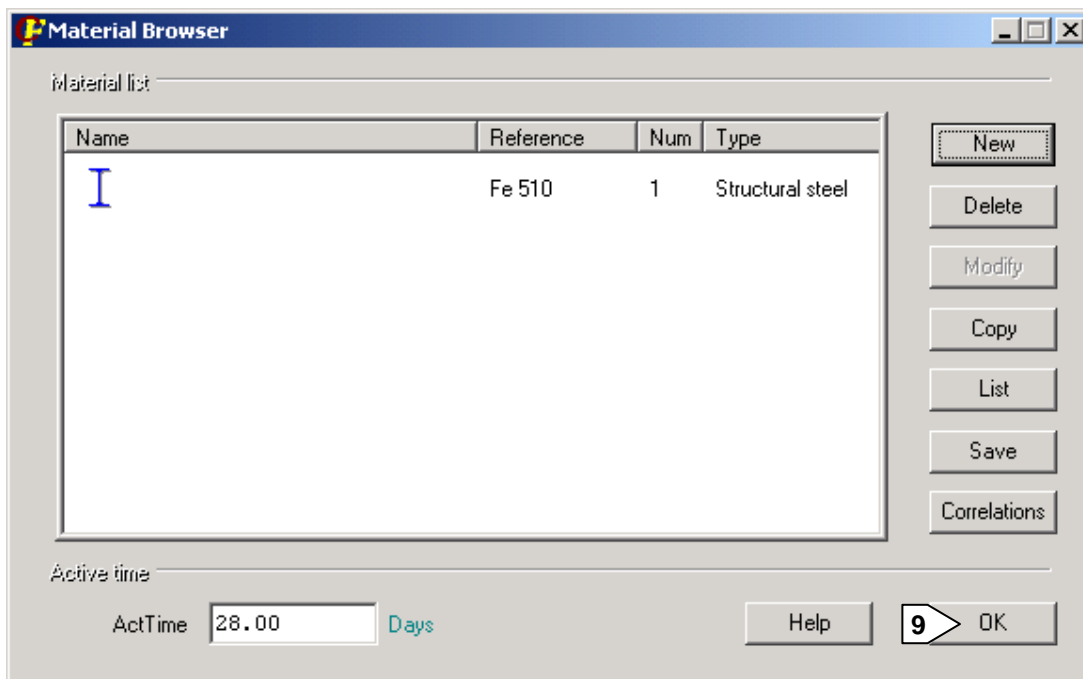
Material Browser

Material list

| Name | Reference | Num | Type |
|---|---|---|---|
| | Fe 510 | 1 | Structural steel |

New
Delete
Modify
Copy
List
Save
Correlations

Active time

ActTime 28.00 Days

Help
9
OK